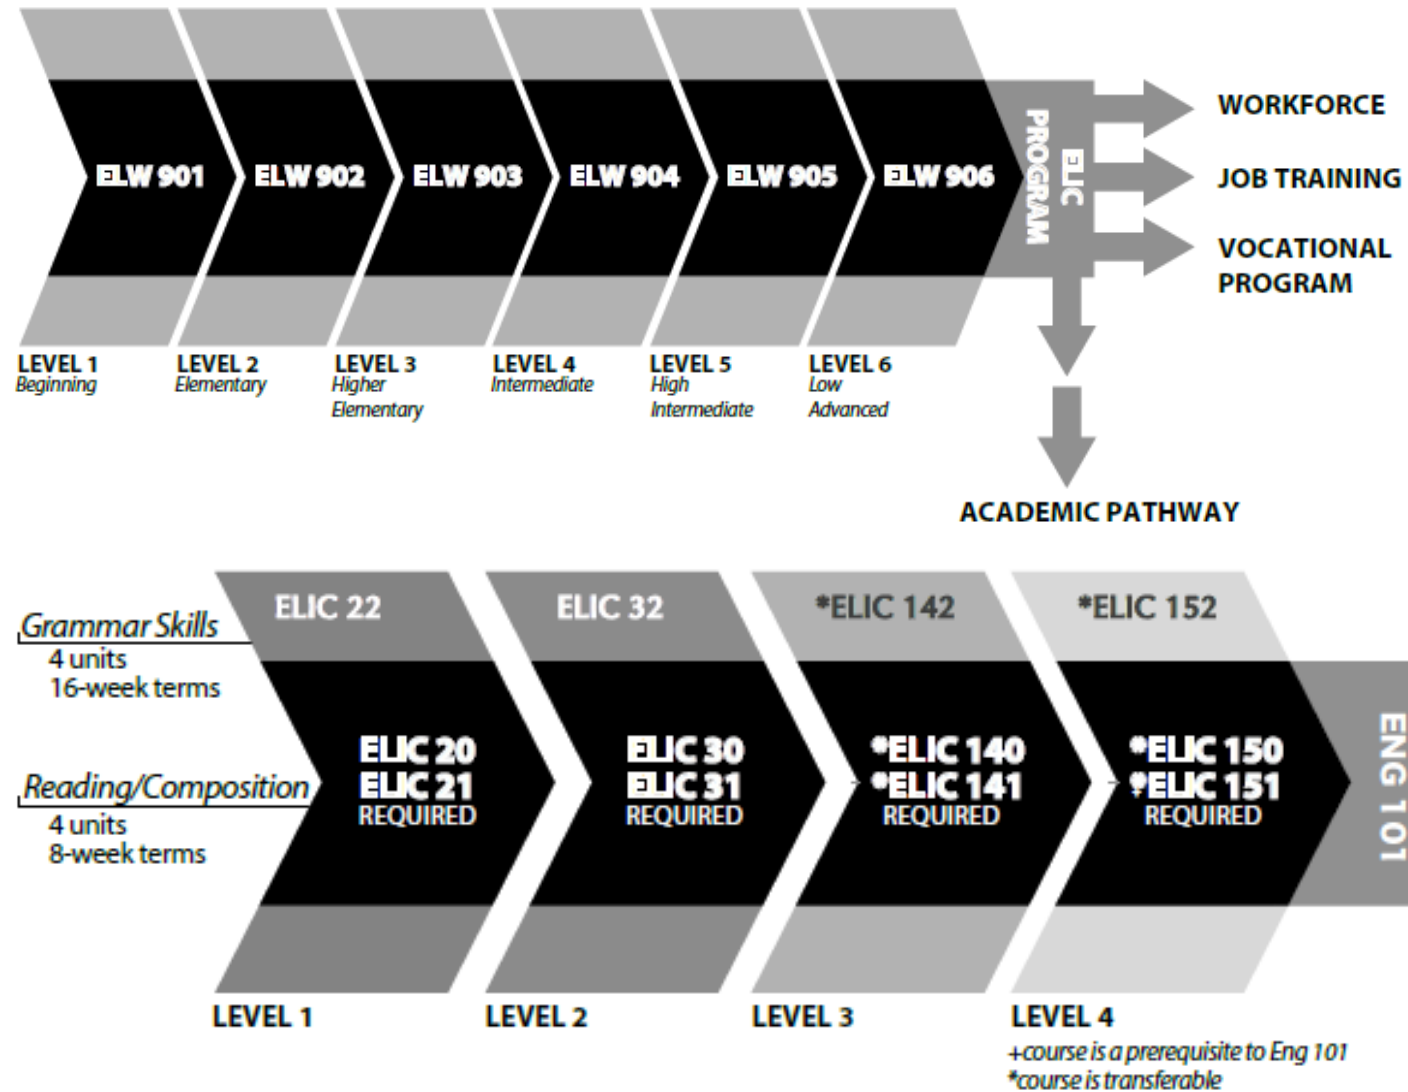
ELW 901
ELW 902
ELW 903
ELW 904
ELW 905
ELW 906
ELIC PROGRAM

WORKFORCE
JOB TRAINING
VOCATIONAL PROGRAM

LEVEL 1 Beginning
LEVEL 2 Elementary
LEVEL 3 Higher Elementary
LEVEL 4 Intermediate
LEVEL 5 High Intermediate
LEVEL 6 Low Advanced

ACADEMIC PATHWAY

Grammar Skills
4 units
16-week terms

Reading/Composition
4 units
8-week terms

ELIC 22
ELIC 20
ELIC 21
REQUIRED

ELIC 32
ELIC 30
ELIC 31
REQUIRED

*ELIC 142
*ELIC 140
*ELIC 141
REQUIRED

*ELIC 152
*ELIC 150
+ELIC 151
REQUIRED

ENG 101

LEVEL 1
LEVEL 2
LEVEL 3
LEVEL 4

+course is a prerequisite to Eng 101
*course is transferable